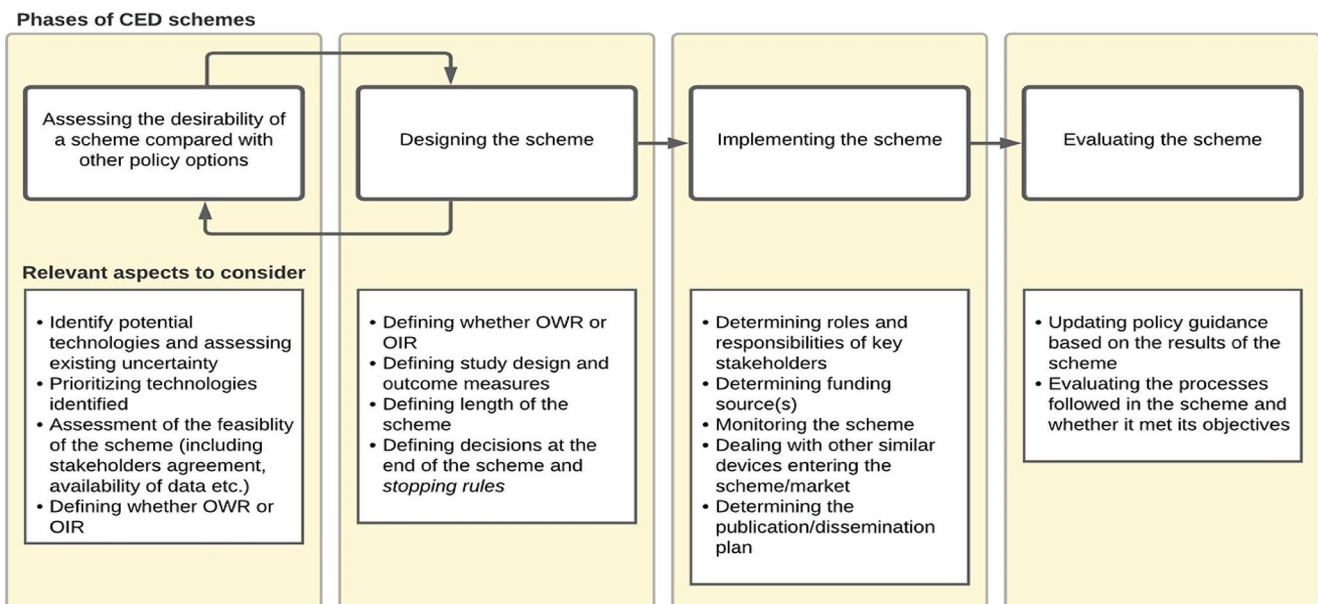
Phases of CED schemes

Assessing the desirability of a scheme compared with other policy options

Designing the scheme

Implementing the scheme

Evaluating the scheme

Relevant aspects to consider

• Identify potential technologies and assessing existing uncertainty
• Prioritizing technologies identified
• Assessment of the feasiblity of the scheme (including stakeholders agreement, availability of data etc.)
• Defining whether OWR or OIR

• Defining whether OWR or OIR
• Defining study design and outcome measures
• Defining length of the scheme
• Defining decisions at the end of the scheme and *stopping rules*

• Determining roles and responsibilities of key stakeholders
• Determining funding source(s)
• Monitoring the scheme
• Dealing with other similar devices entering the scheme/market
• Determining the publication/dissemination plan

• Updating policy guidance based on the results of the scheme
• Evaluating the processes followed in the scheme and whether it met its objectives